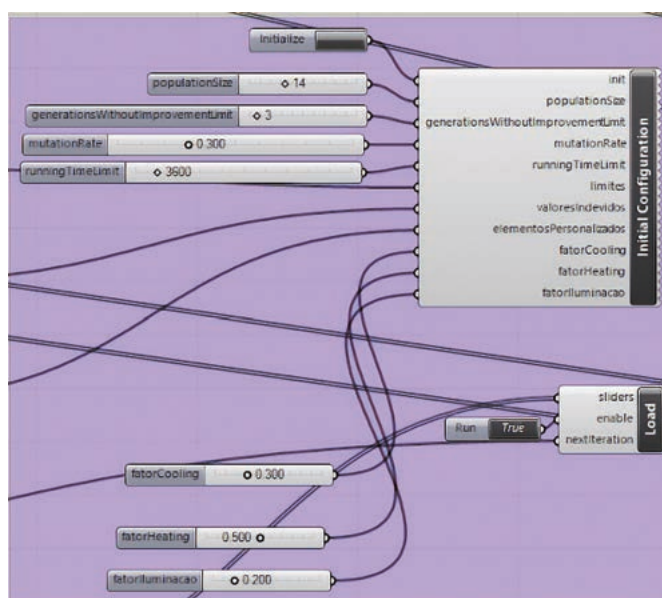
Initialize

populationSize ◇ 14

generationsWithoutImprovementLimit ◇ 3

mutationRate ◇ 0.300

runningTimeLimit ◇ 3600

init
populationSize
generationsWithoutImprovementLimit
mutationRate
runningTimeLimit
limites
valoresIndevidos
elementosPersonalizados
fatorCooling
fatorHeating
fatorIluminacao

Initial Configuration

sliders
enable
nextIteration

Load

Run True

fatorCooling ◇ 0.300

fatorHeating 0.500 ◇

fatorIluminacao ◇ 0.200